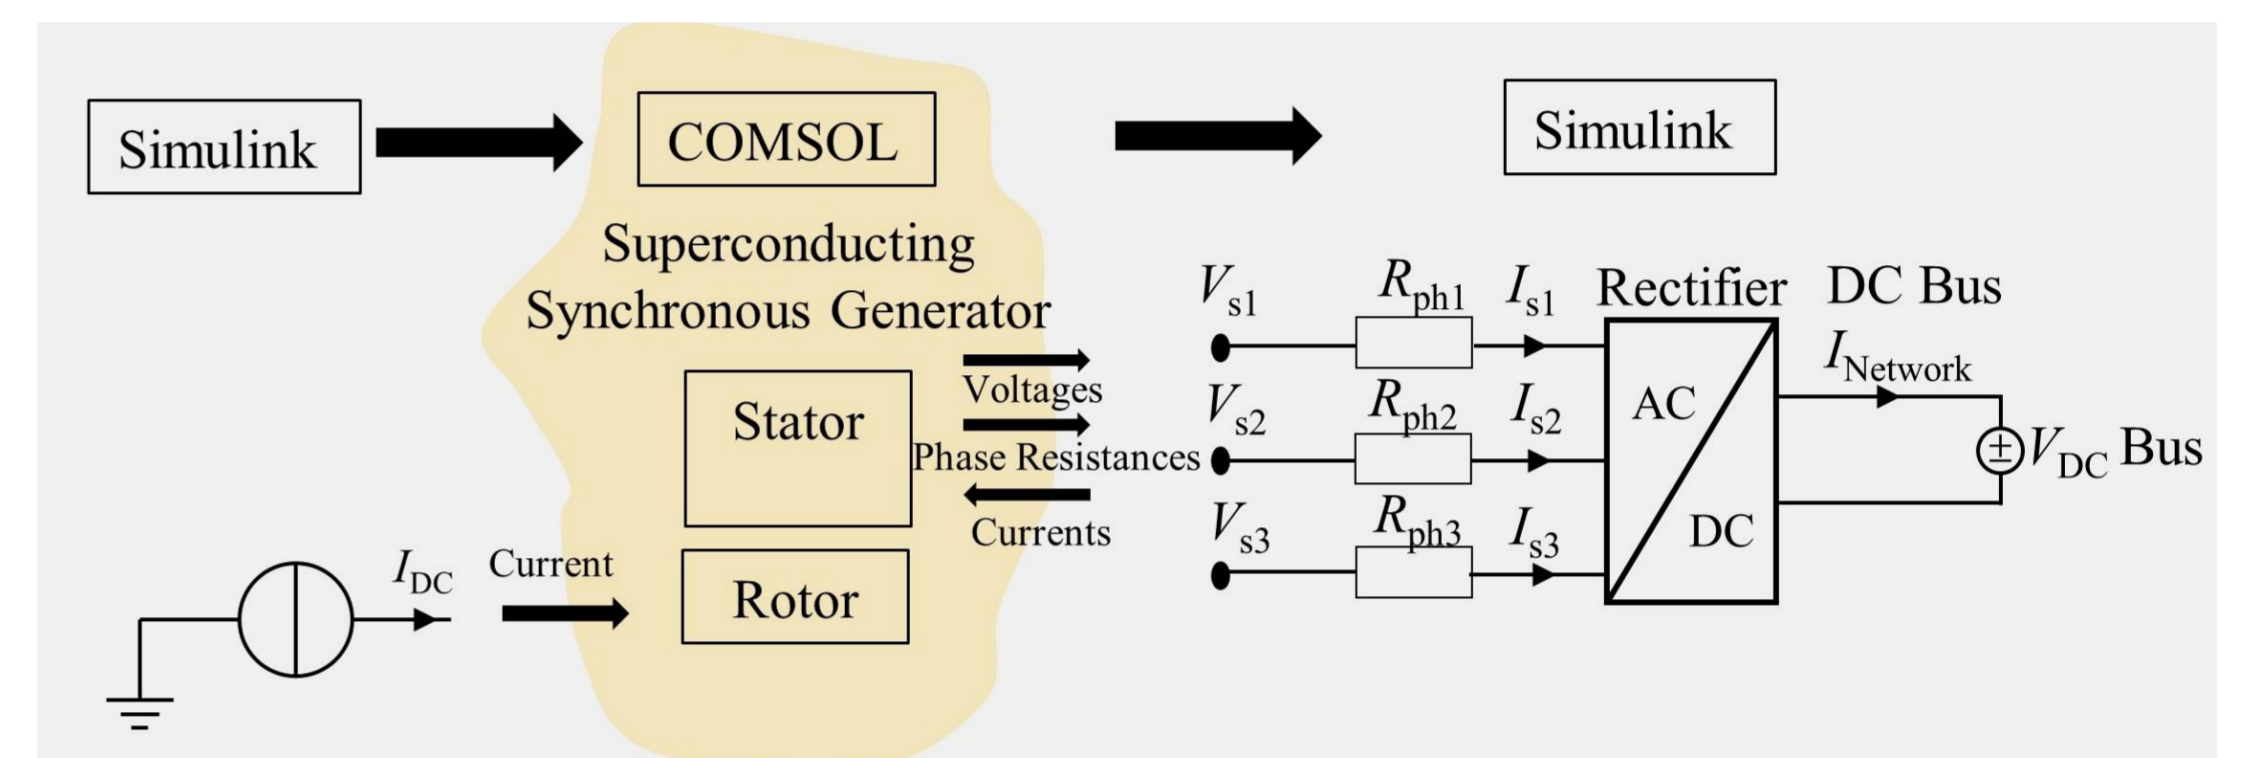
Simulink

COMSOL

Simulink

Superconducting Synchronous Generator

Stator

Rotor

Voltages

Phase Resistances

Currents

$I_{DC}$

Current

$V_{s1}$

$V_{s2}$

$V_{s3}$

$R_{ph1}$

$R_{ph2}$

$R_{ph3}$

$I_{s1}$

$I_{s2}$

$I_{s3}$

Rectifier

AC

DC

DC Bus

$I_{Network}$

$\pm$ $V_{DC}$ Bus